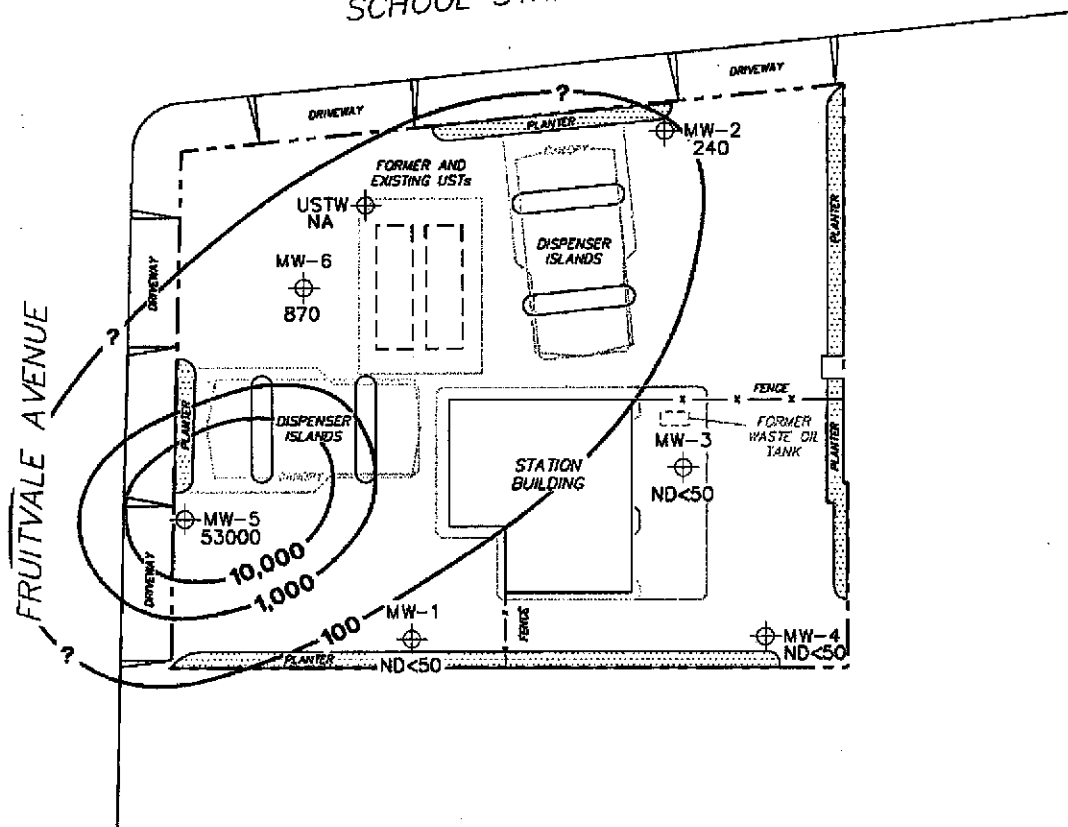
SCHOOL STR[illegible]

DRIVEWAY

DRIVEWAY

?

PLANTER

MW-2
240

FORMER AND EXISTING USTs

USTW
NA

DISPENSER ISLANDS

MW-6
870

DRIVEWAY

?

FRUITVALE AVENUE

PLANTER

DISPENSER ISLANDS

FENCE

FORMER WASTE OIL TANK

MW-3
ND<50

PLANTER

PLANTER

STATION BUILDING

MW-5
53000

10,000

1,000

DRIVEWAY

100

MW-1

FENCE

MW-4
ND<50

?

PLANTER

ND<50